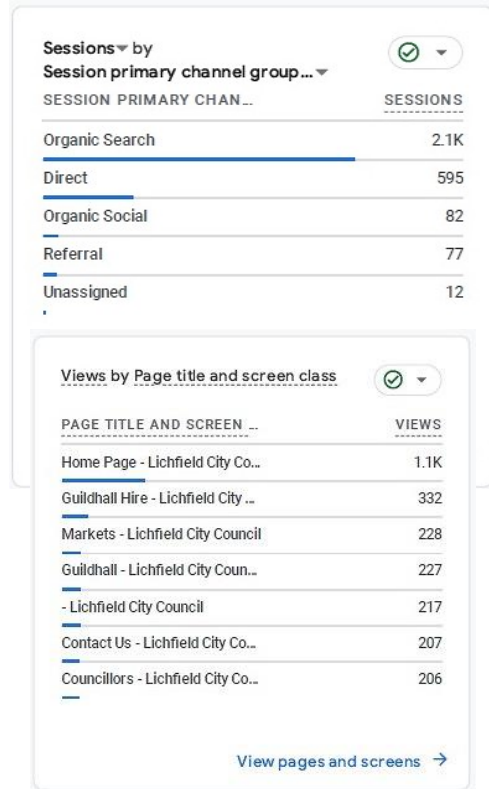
Sessions by
Session primary channel group...

| SESSION PRIMARY CHAN... | SESSIONS |
|---|---|
| Organic Search | 2.1K |
| Direct | 595 |
| Organic Social | 82 |
| Referral | 77 |
| Unassigned | 12 |

Views by Page title and screen class

| PAGE TITLE AND SCREEN ... | VIEWS |
|---|---|
| Home Page - Lichfield City Co... | 1.1K |
| Guildhall Hire - Lichfield City ... | 332 |
| Markets - Lichfield City Council | 228 |
| Guildhall - Lichfield City Coun... | 227 |
| - Lichfield City Council | 217 |
| Contact Us - Lichfield City Co... | 207 |
| Councillors - Lichfield City Co... | 206 |

View pages and screens →